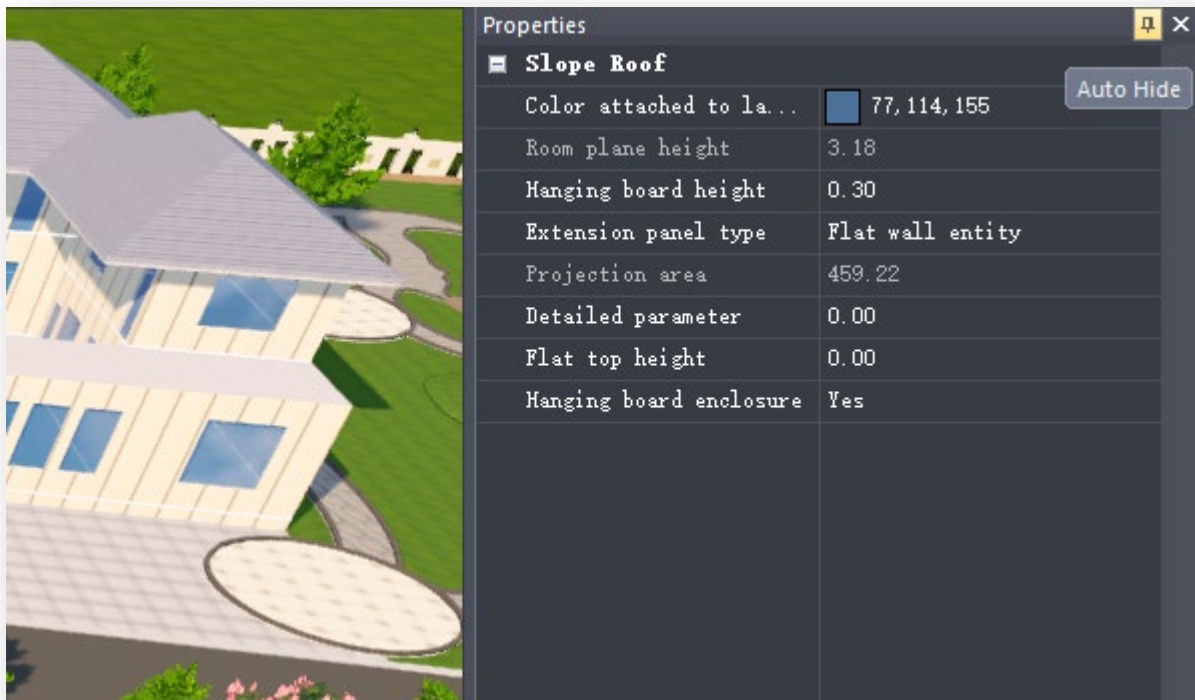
Properties

Auto Hide

Slope Roof

| | |
|---|---|
| Color attached to la... | 77,114,155 |
| Room plane height | 3.18 |
| Hanging board height | 0.30 |
| Extension panel type | Flat wall entity |
| Projection area | 459.22 |
| Detailed parameter | 0.00 |
| Flat top height | 0.00 |
| Hanging board enclosure | Yes |